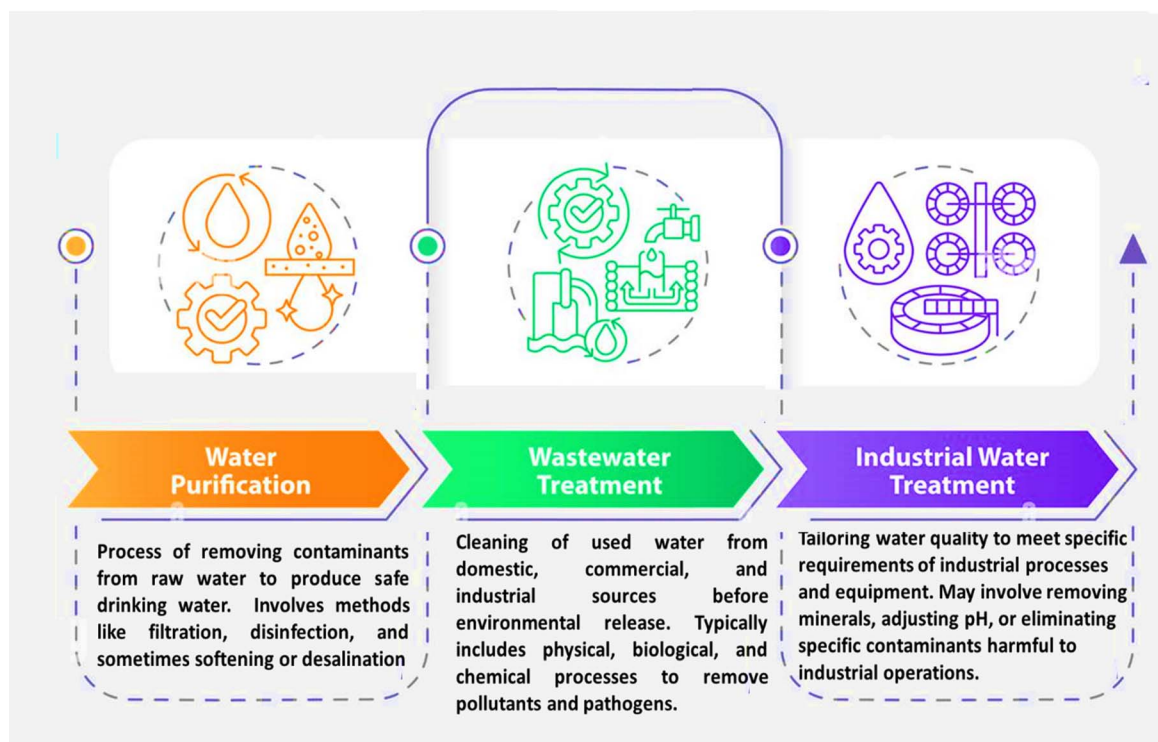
Water Purification

Process of removing contaminants from raw water to produce safe drinking water. Involves methods like filtration, disinfection, and sometimes softening or desalination

Wastewater Treatment

Cleaning of used water from domestic, commercial, and industrial sources before environmental release. Typically includes physical, biological, and chemical processes to remove pollutants and pathogens.

Industrial Water Treatment

Tailoring water quality to meet specific requirements of industrial processes and equipment. May involve removing minerals, adjusting pH, or eliminating specific contaminants harmful to industrial operations.